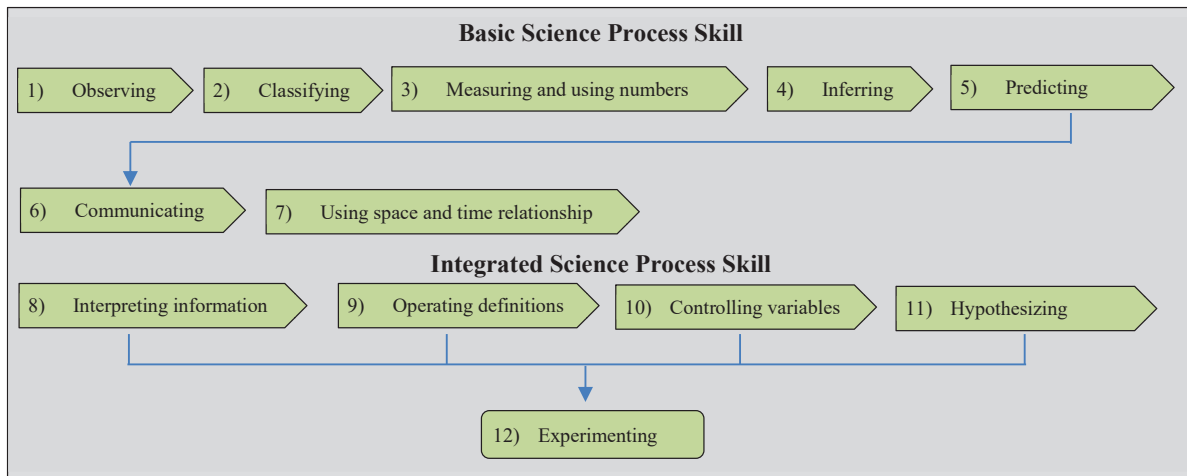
Basic Science Process Skill

1) Observing

2) Classifying

3) Measuring and using numbers

4) Inferring

5) Predicting

6) Communicating

7) Using space and time relationship

Integrated Science Process Skill

8) Interpreting information

9) Operating definitions

10) Controlling variables

11) Hypothesizing

12) Experimenting